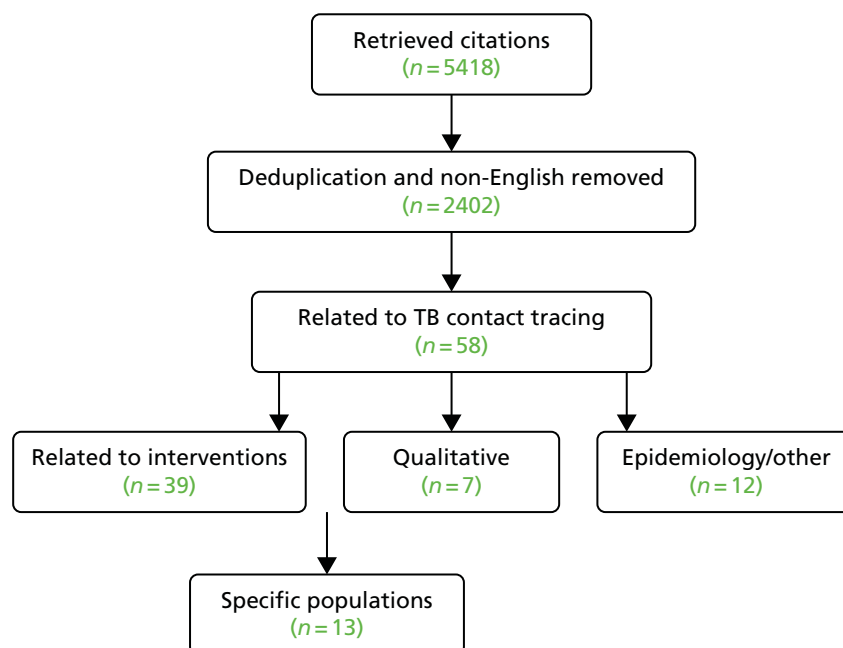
Retrieved citations
($n = 5418$)

Deduplication and non-English removed
($n = 2402$)

Related to TB contact tracing
($n = 58$)

Related to interventions
($n = 39$)

Qualitative
($n = 7$)

Epidemiology/other
($n = 12$)

Specific populations
($n = 13$)